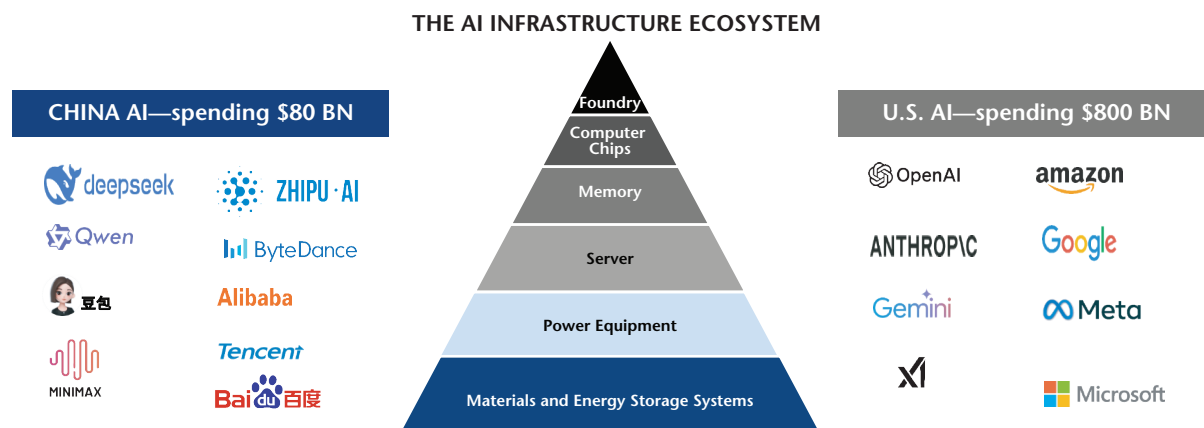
THE AI INFRASTRUCTURE ECOSYSTEM

CHINA AI—spending $80 BN

deepseek

ZHIPU·AI

Qwen

ByteDance

豆包

Alibaba

MINIMAX

Tencent

Baidu百度

Foundry

Computer Chips

Memory

Server

Power Equipment

Materials and Energy Storage Systems

U.S. AI—spending $800 BN

OpenAI

amazon

ANTHROP\C

Google

Gemini

Meta

x1

Microsoft